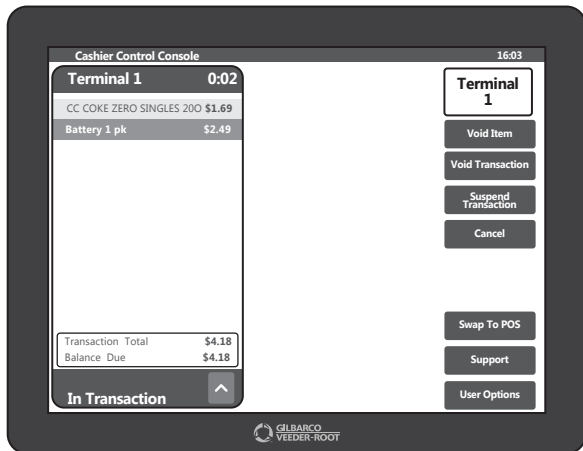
Cashier Control Console
16:03

Terminal 1
0:02

CC COKE ZERO SINGLES 20O $1.69
Battery 1 pk $2.49

Transaction Total $4.18
Balance Due $4.18

In Transaction

Terminal 1

Void Item
Void Transaction
Suspend Transaction
Cancel

Swap To POS
Support
User Options

GILBARCO VEEDER-ROOT